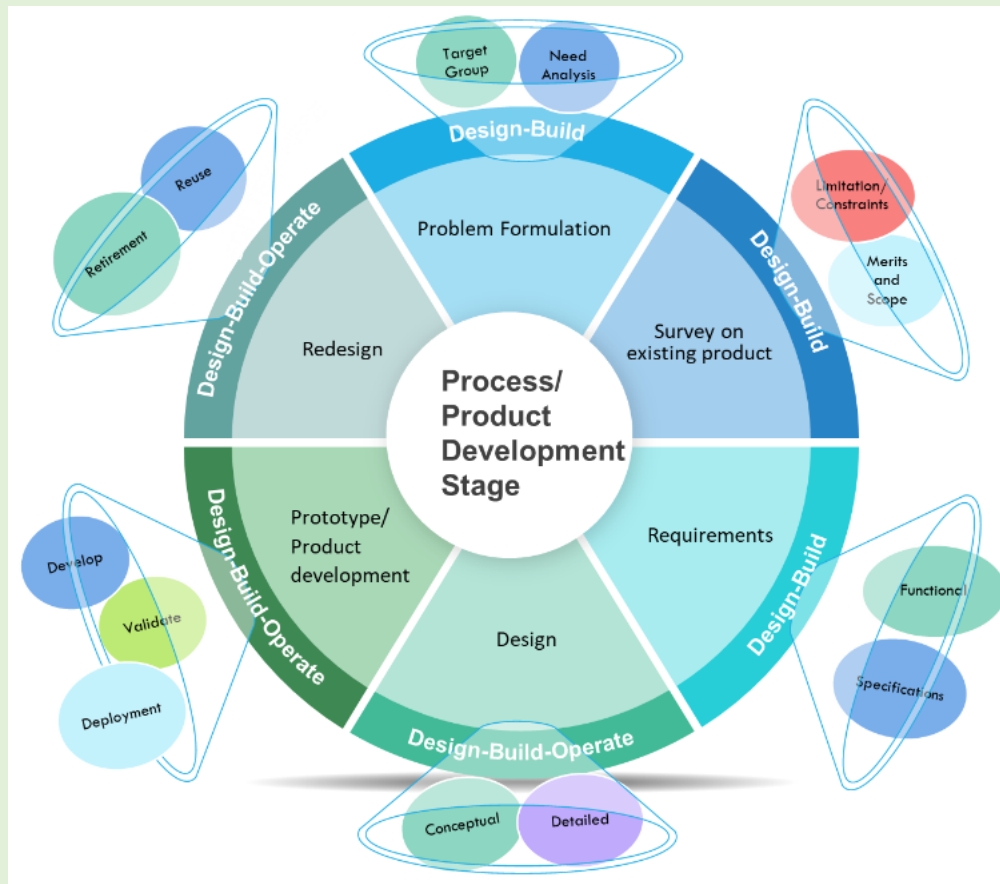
Target Group
Need Analysis
Design-Build
Problem Formulation

Limitation/ Constraints
Merits and Scope
Design-Build
Survey on existing product

Requirements
Design-Build
Functional
Specifications

Design
Design-Build-Operate
Conceptual
Detailed

Prototype/ Product development
Design-Build-Operate
Develop
Validate
Deployment

Redesign
Design-Build-Operate
Reuse
Retirement

Process/ Product Development Stage